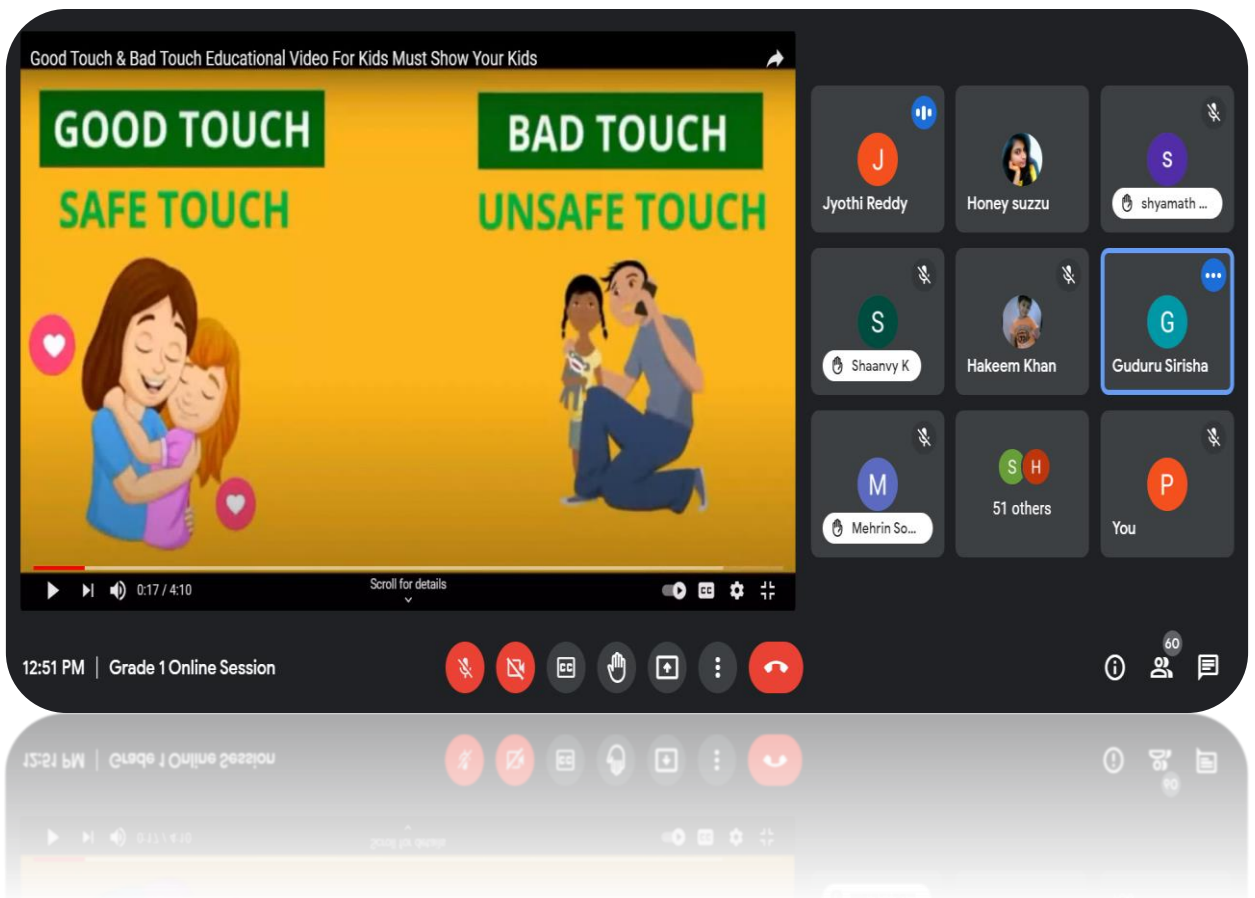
Good Touch & Bad Touch Educational Video For Kids Must Show Your Kids

GOOD TOUCH

SAFE TOUCH

BAD TOUCH

UNSAFE TOUCH

0:17 / 4:10

Scroll for details

J
Jyothi Reddy

Honey suzzu

S
shyamath ...

S
Shaanvy K

Hakeem Khan

G
Guduru Sirisha

M
Mehrin So...

S H
51 others

P
You

12:51 PM | Grade 1 Online Session

60